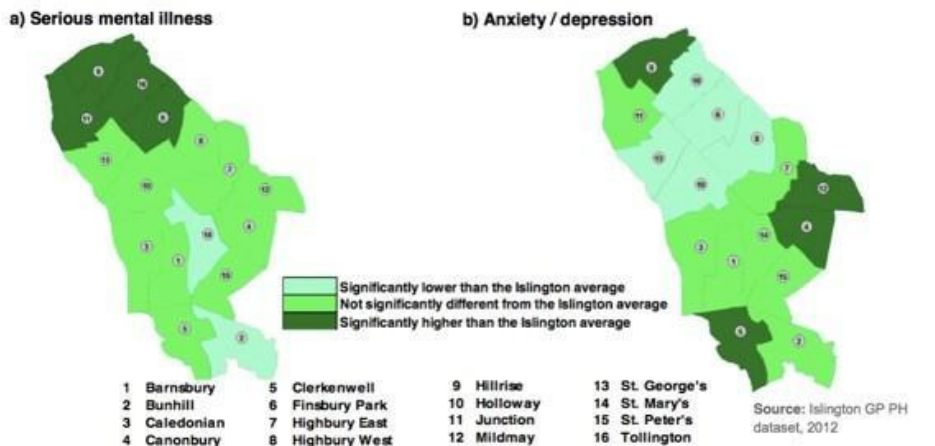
a) Serious mental illness

b) Anxiety / depression

Significantly lower than the Islington average
Not significantly different from the Islington average
Significantly higher than the Islington average

1 Barnsbury
2 Bunhill
3 Caledonian
4 Canonbury
5 Clerkenwell
6 Finsbury Park
7 Highbury East
8 Highbury West
9 Hillrise
10 Holloway
11 Junction
12 Mildmay
13 St. George's
14 St. Mary's
15 St. Peter's
16 Tollington

Source: Islington GP PH dataset, 2012